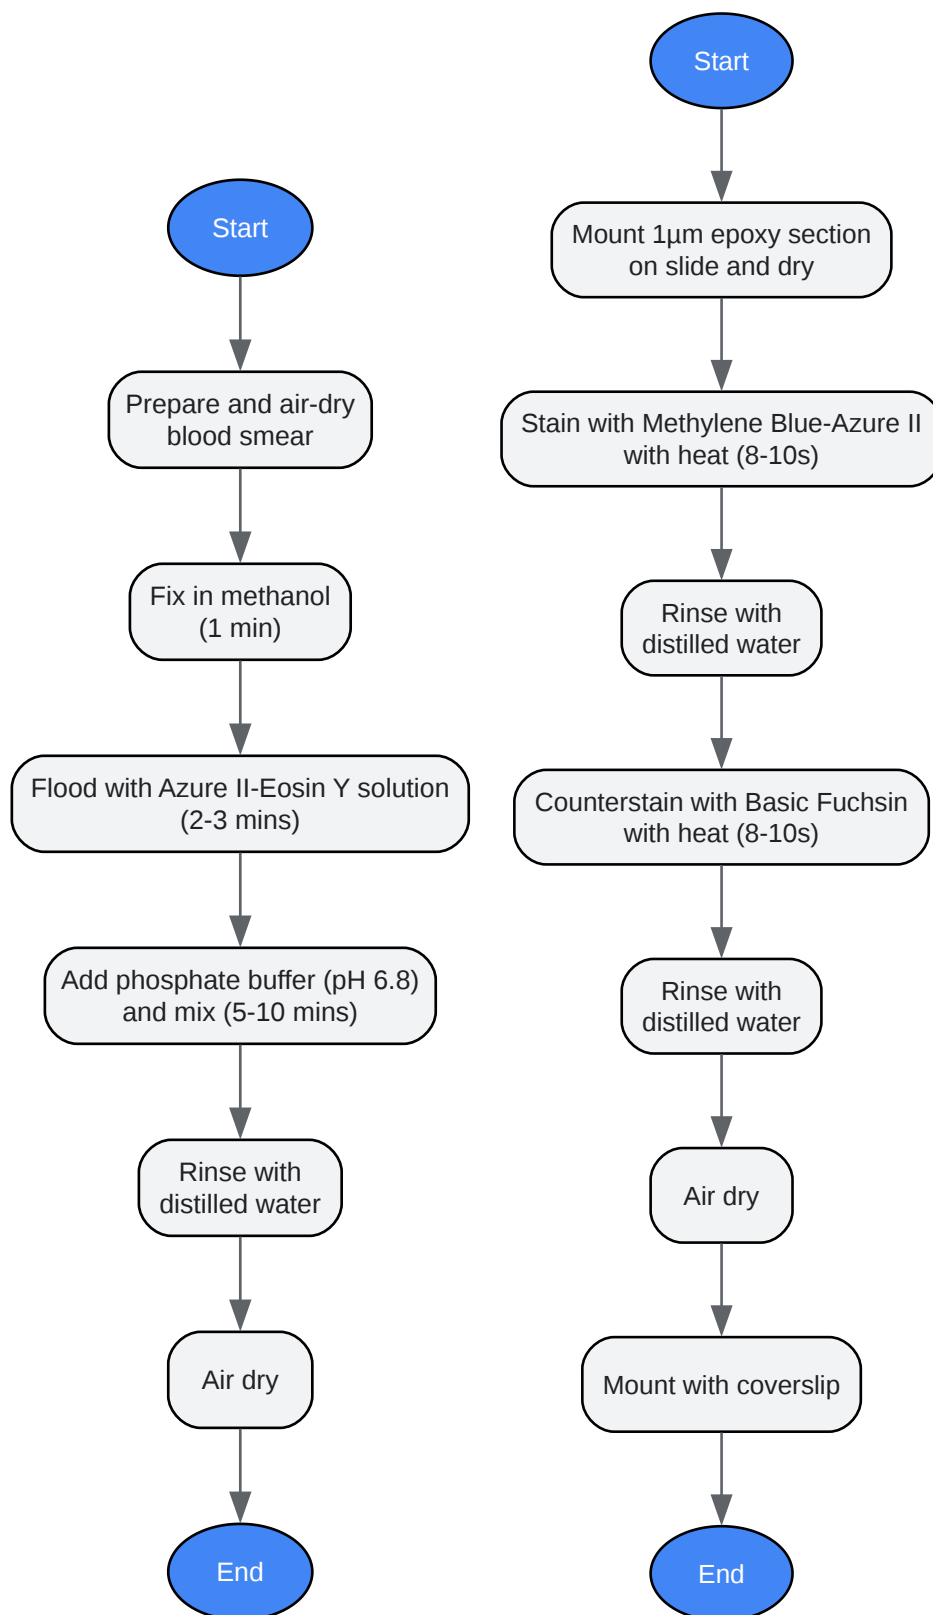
Start

Prepare and air-dry blood smear

Fix in methanol (1 min)

Flood with Azure II-Eosin Y solution (2-3 mins)

Add phosphate buffer (pH 6.8) and mix (5-10 mins)

Rinse with distilled water

Air dry

End

Start

Mount 1µm epoxy section on slide and dry

Stain with Methylene Blue-Azure II with heat (8-10s)

Rinse with distilled water

Counterstain with Basic Fuchsin with heat (8-10s)

Rinse with distilled water

Air dry

Mount with coverslip

End